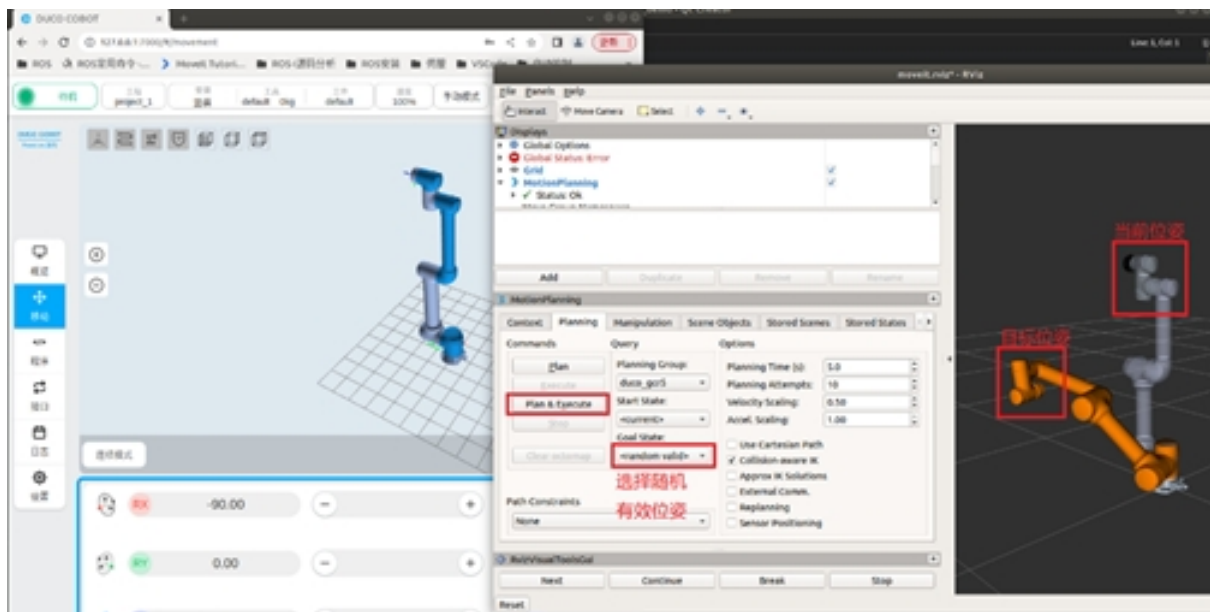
DUCO-COBOT
127.0.0.1:7000/#/movement
ROS ROS常用命令 MoveIt Tutori... ROS源码分析 ROS安装 其他 VSCode
project_1 default 0kg default 100% 手动模式
-90.00
0.00
Line 1, Col 1
moveit.rviz* - RViz
File Panels Help
Interact Move Camera Select
Displays
Global Options
Global Status: Error
Grid
MotionPlanning
Status: OK
Add Duplicate Remove Rename
MotionPlanning
Context Planning Manipulation Scene Objects Stored Scenes Stored States
Commands
Plan
Execute
Plan & Execute
Stop
Clear octomap
Query
Planning Group:
duco_gcr5
Start State:
<current>
Goal State:
<random valid>
选择随机
有效位姿
Options
Planning Time (s): 5.0
Planning Attempts: 10
Velocity Scaling: 0.50
Accel. Scaling: 1.00
Use Cartesian Path
Collision-aware IK
Approx IK Solutions
External Comm.
Replanning
Sensor Positioning
Path Constraints
None
RvizVisualToolsGui
Next Continue Break Stop
Reset
当前位姿
目标位姿